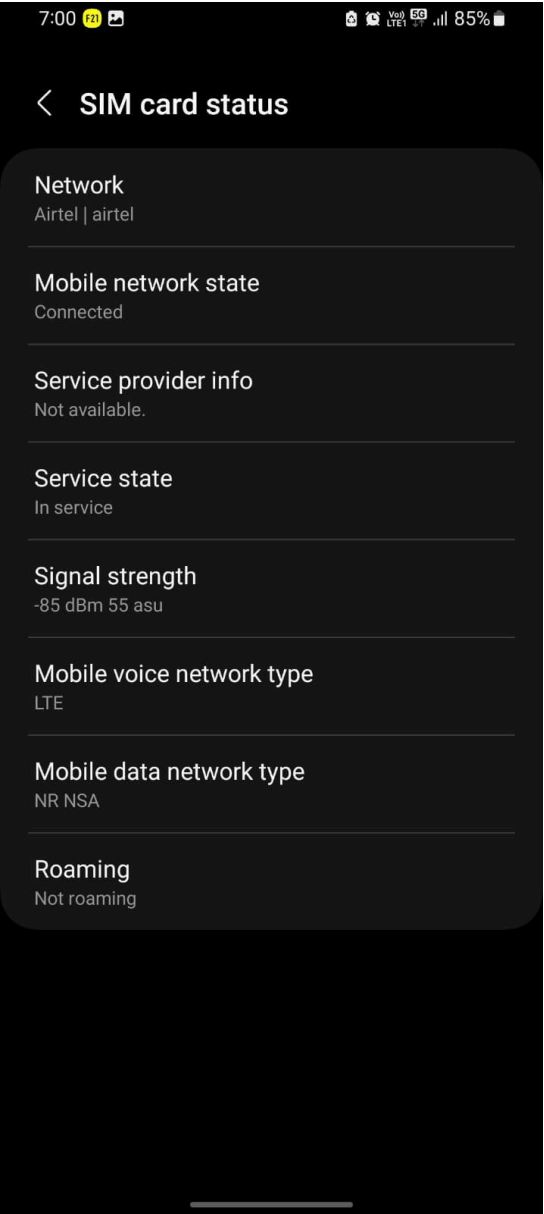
7:00 F21 Vo) LTE1 5G 85%

SIM card status

Network
Airtel | airtel

Mobile network state
Connected

Service provider info
Not available.

Service state
In service

Signal strength
-85 dBm 55 asu

Mobile voice network type
LTE

Mobile data network type
NR NSA

Roaming
Not roaming